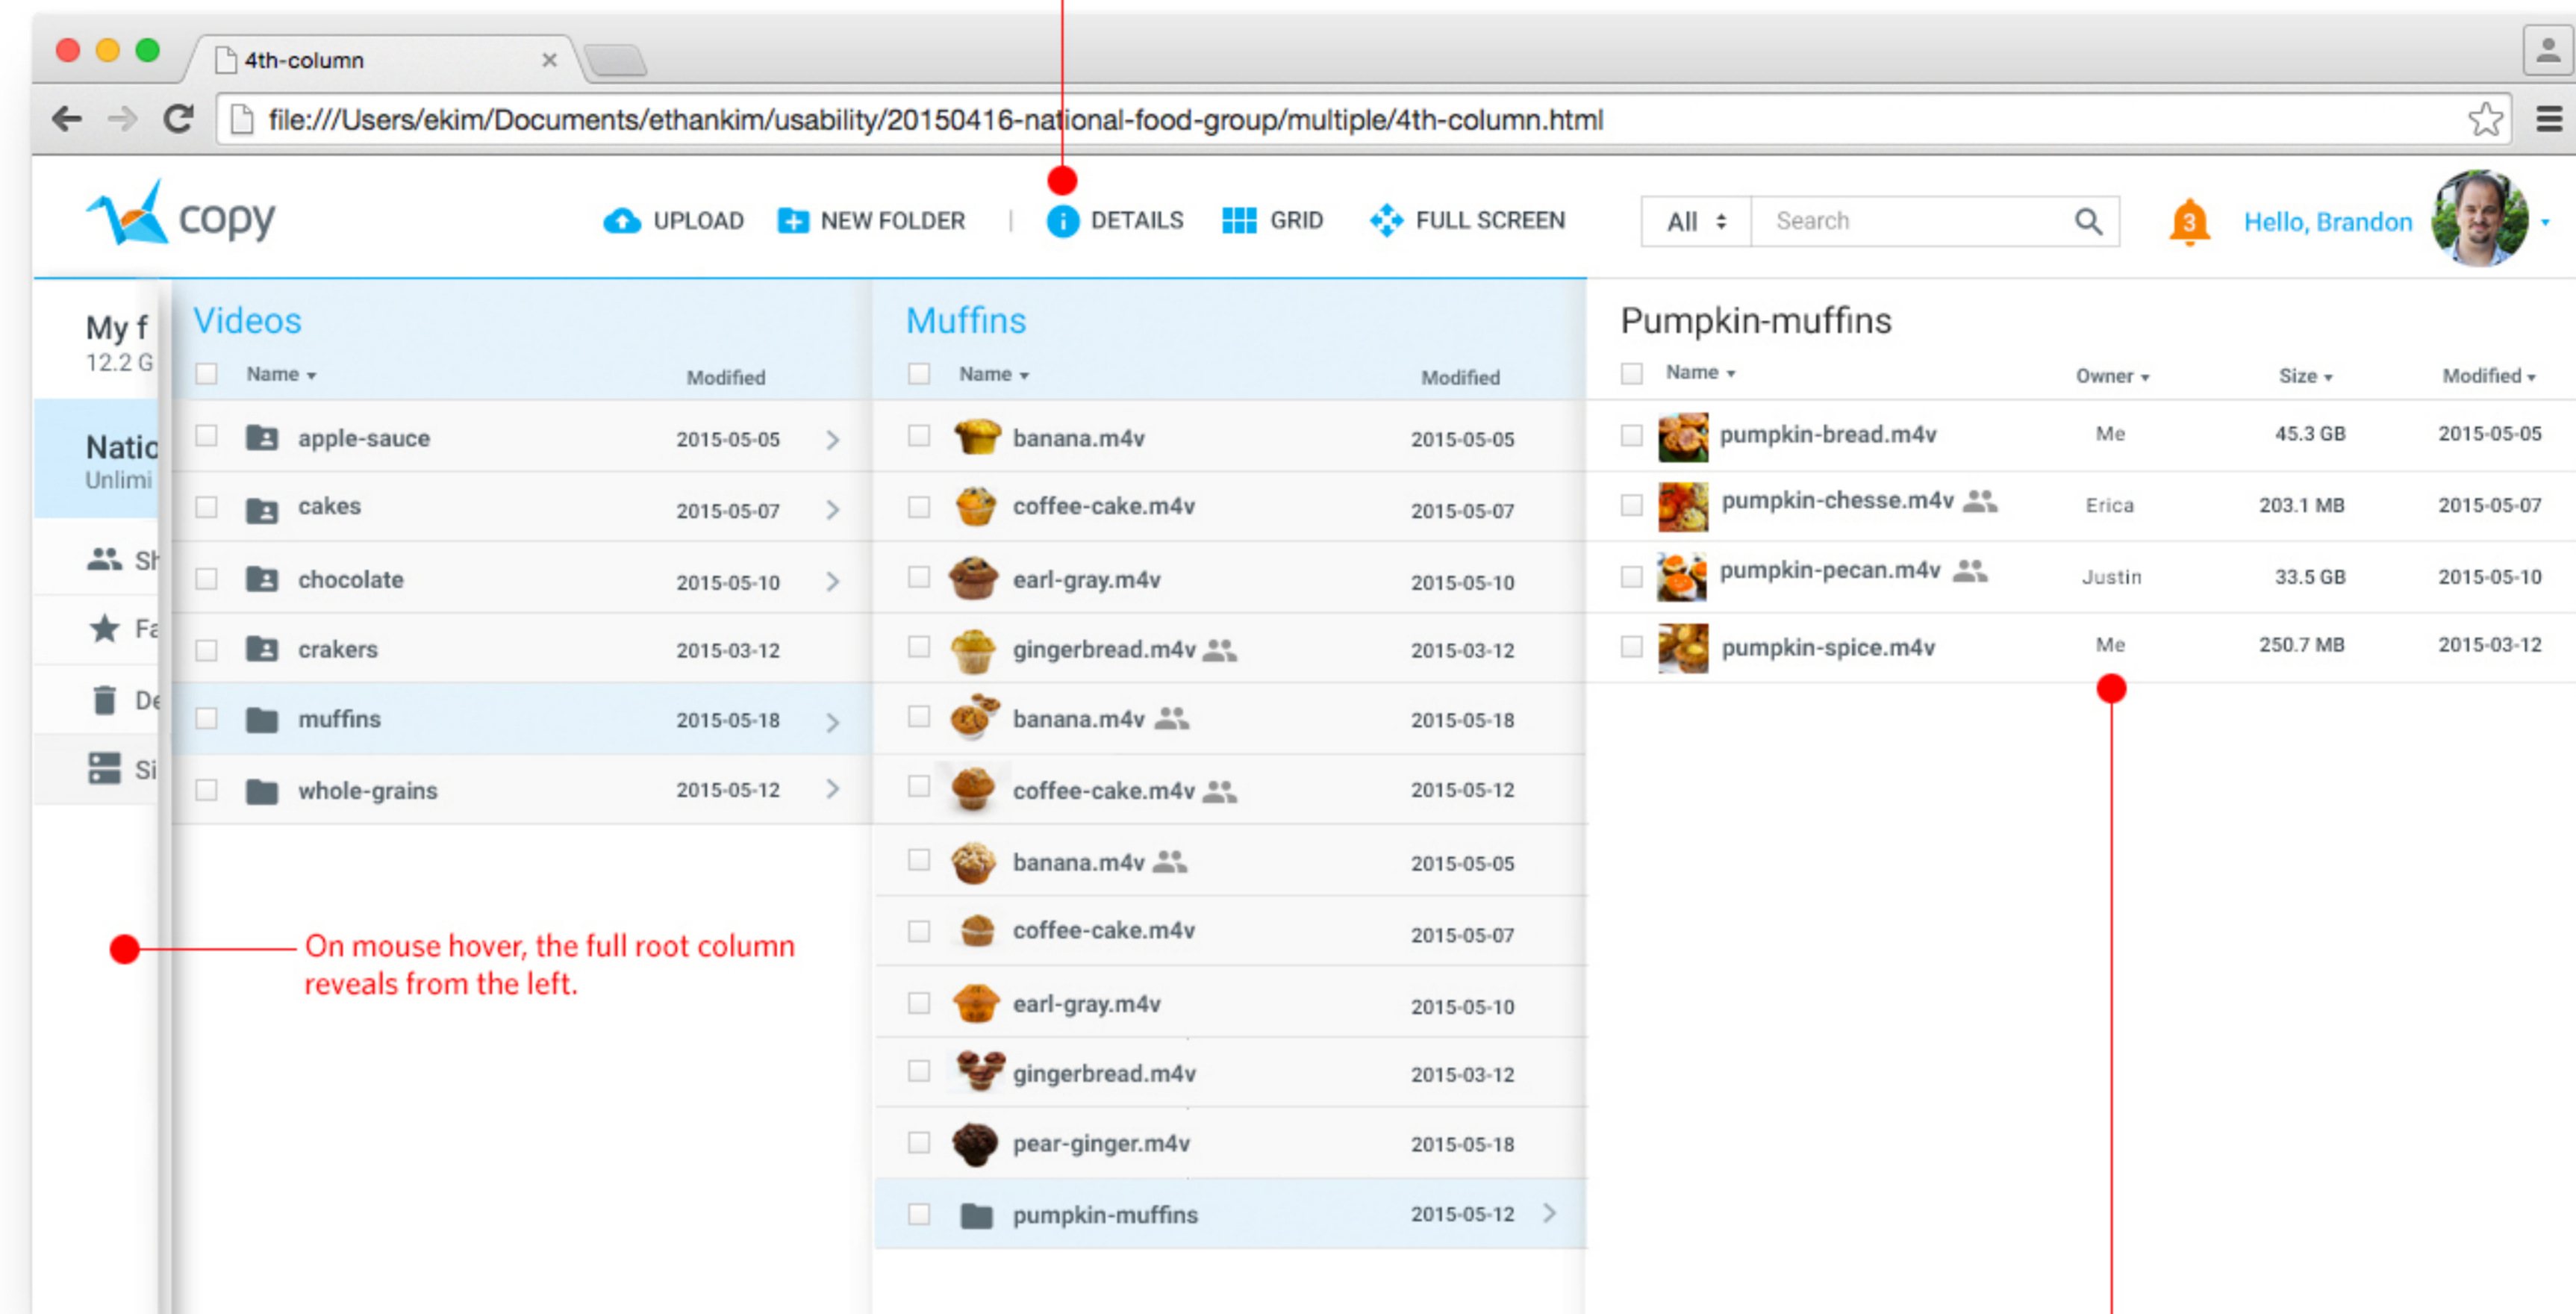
4th-column ×

file:///Users/ekim/Documents/ethankim/usability/20150416-national-food-group/multiple/4th-column.html

copy UPLOAD NEW FOLDER | DETAILS GRID FULL SCREEN All Search 3 Hello, Brandon

My f
12.2 G

Natic
Unlimi

Sh
Fa
De
Si

Videos

| | Name | Modified |
|---|---|---|
| | apple-sauce | 2015-05-05 |
| | cakes | 2015-05-07 |
| | chocolate | 2015-05-10 |
| | crakers | 2015-03-12 |
| | muffins | 2015-05-18 |
| | whole-grains | 2015-05-12 |

On mouse hover, the full root column reveals from the left.

Muffins

| | Name | Modified |
|---|---|---|
| | banana.m4v | 2015-05-05 |
| | coffee-cake.m4v | 2015-05-07 |
| | earl-gray.m4v | 2015-05-10 |
| | gingerbread.m4v | 2015-03-12 |
| | banana.m4v | 2015-05-18 |
| | coffee-cake.m4v | 2015-05-12 |
| | banana.m4v | 2015-05-05 |
| | coffee-cake.m4v | 2015-05-07 |
| | earl-gray.m4v | 2015-05-10 |
| | gingerbread.m4v | 2015-03-12 |
| | pear-ginger.m4v | 2015-05-18 |
| | pumpkin-muffins | 2015-05-12 |

Pumpkin-muffins

| | Name | Owner | Size | Modified |
|---|---|---|---|---|
| | pumpkin-bread.m4v | Me | 45.3 GB | 2015-05-05 |
| | pumpkin-chesse.m4v | Erica | 203.1 MB | 2015-05-07 |
| | pumpkin-pecan.m4v | Justin | 33.5 GB | 2015-05-10 |
| | pumpkin-spice.m4v | Me | 250.7 MB | 2015-03-12 |